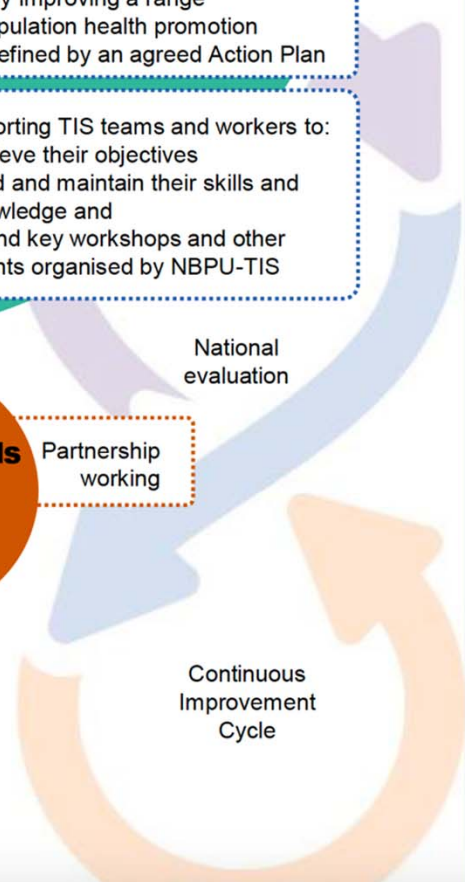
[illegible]y improving a range
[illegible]pulation health promotion
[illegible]efined by an agreed Action Plan

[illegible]orting TIS teams and workers to:
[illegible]eve their objectives
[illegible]d and maintain their skills and
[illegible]wledge and
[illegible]nd key workshops and other
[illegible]nts organised by NBPU-TIS

National evaluation

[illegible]ls

Partnership working

Continuous Improvement Cycle